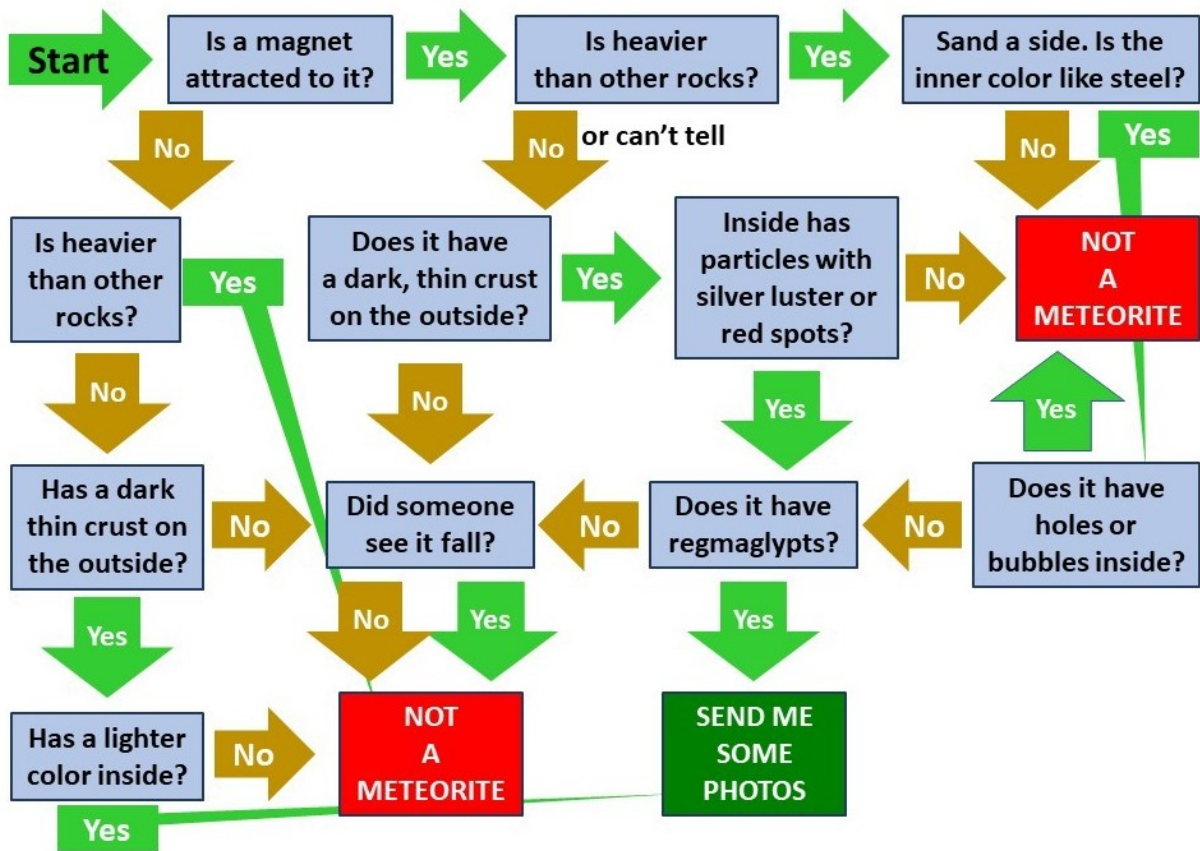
Start

Is a magnet attracted to it?

Yes

Is heavier than other rocks?

Yes

Sand a side. Is the inner color like steel?

No

No

or can't tell

No

Yes

Is heavier than other rocks?

Yes

Does it have a dark, thin crust on the outside?

Yes

Inside has particles with silver luster or red spots?

No

NOT A METEORITE

No

No

Yes

Yes

Has a dark thin crust on the outside?

No

Did someone see it fall?

No

Does it have regmaglypts?

No

Does it have holes or bubbles inside?

Yes

No

Yes

Yes

Has a lighter color inside?

No

NOT A METEORITE

SEND ME SOME PHOTOS

Yes